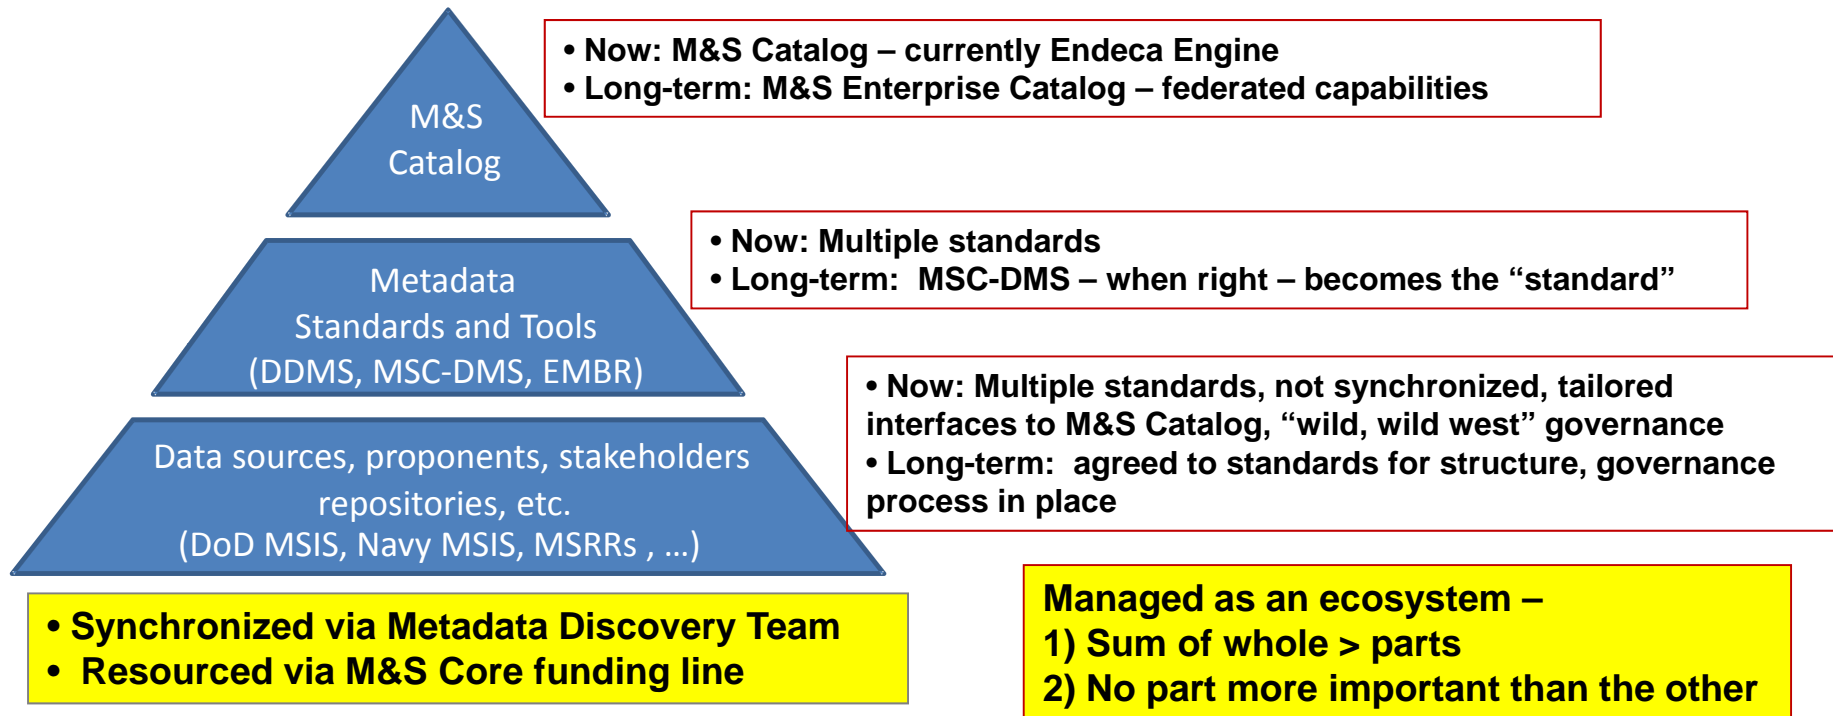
M&S Catalog

• Now: M&S Catalog – currently Endeca Engine
• Long-term: M&S Enterprise Catalog – federated capabilities

Metadata Standards and Tools (DDMS, MSC-DMS, EMBR)

• Now: Multiple standards
• Long-term: MSC-DMS – when right – becomes the “standard”

Data sources, proponents, stakeholders repositories, etc. (DoD MSIS, Navy MSIS, MSRRs , …)

• Now: Multiple standards, not synchronized, tailored interfaces to M&S Catalog, “wild, wild west” governance
• Long-term: agreed to standards for structure, governance process in place

• Synchronized via Metadata Discovery Team
• Resourced via M&S Core funding line

Managed as an ecosystem –
1) Sum of whole > parts
2) No part more important than the other